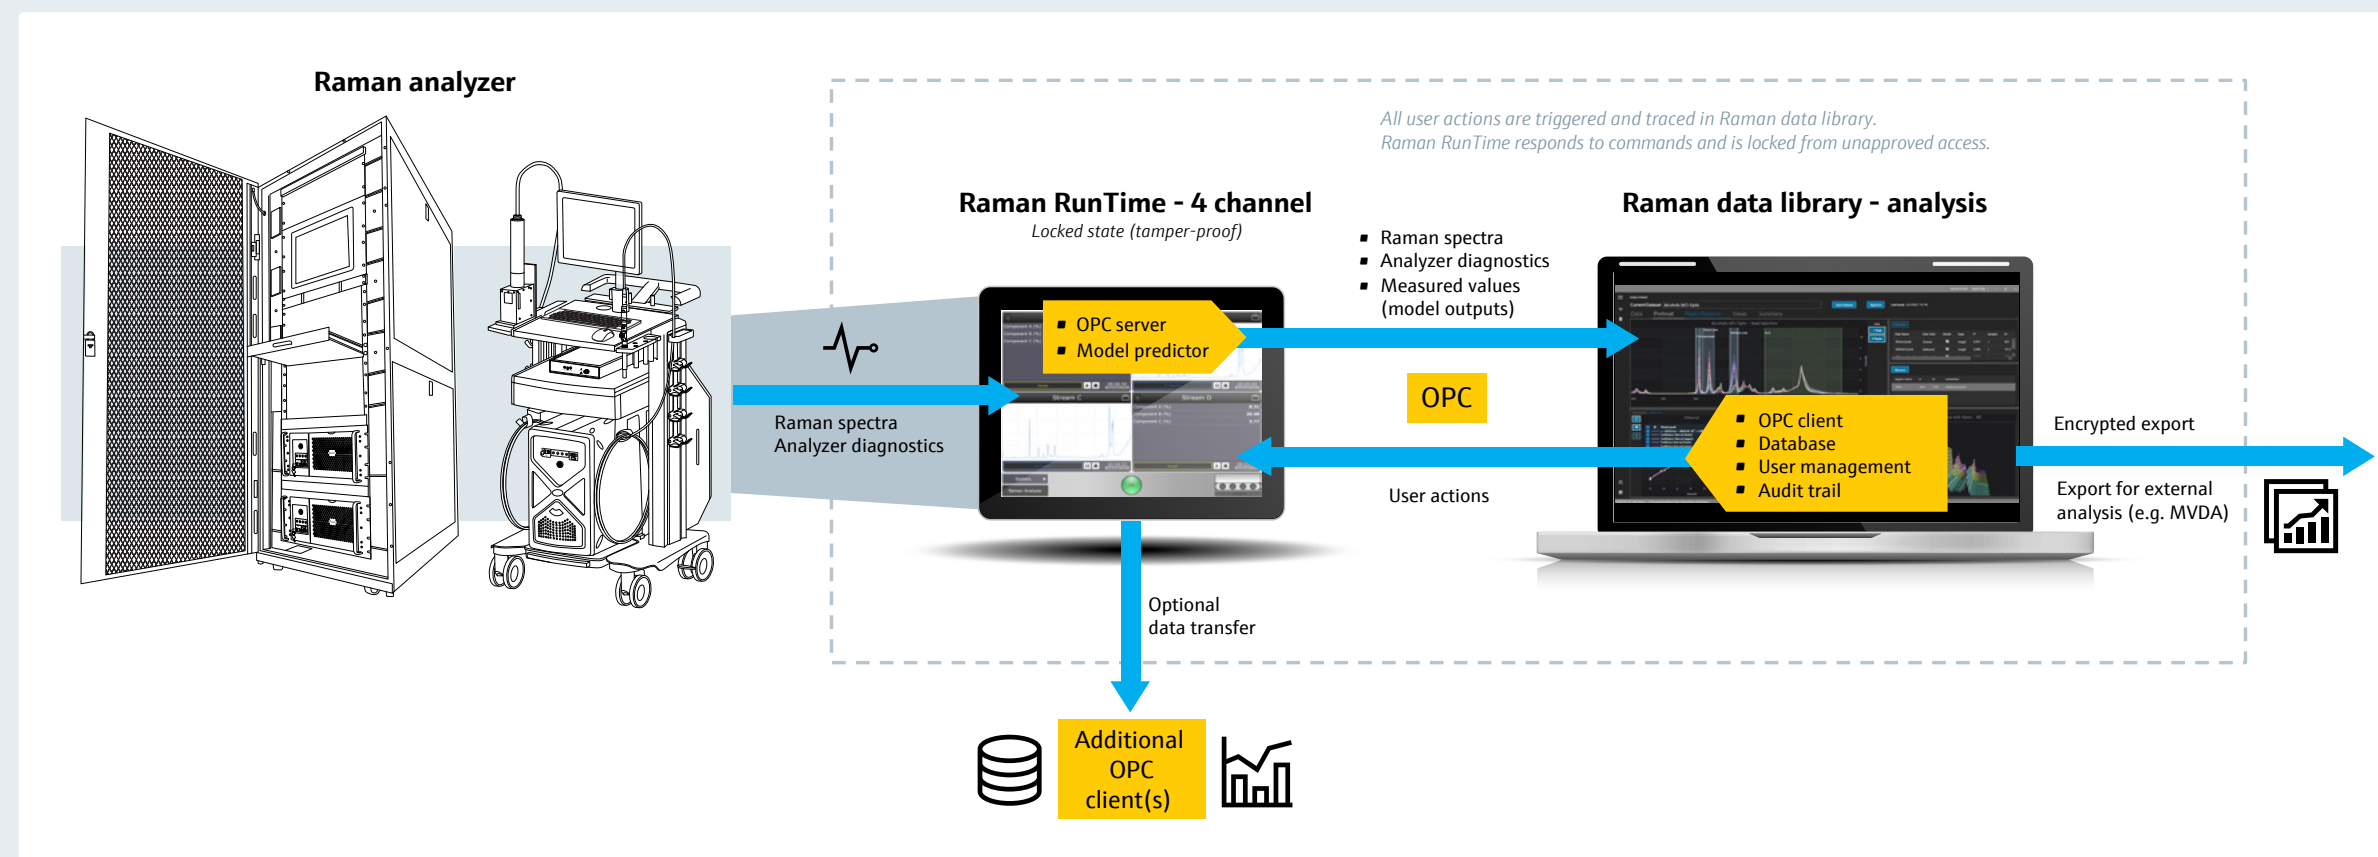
Raman analyzer

All user actions are triggered and traced in Raman data library.
Raman RunTime responds to commands and is locked from unapproved access.

Raman RunTime - 4 channel
Locked state (tamper-proof)

Raman data library - analysis

- Raman spectra
- Analyzer diagnostics
- Measured values (model outputs)

- OPC server
- Model predictor

OPC

Raman spectra
Analyzer diagnostics

- OPC client
- Database
- User management
- Audit trail

Encrypted export

User actions

Export for external analysis (e.g. MVDA)

Optional data transfer

Additional OPC client(s)